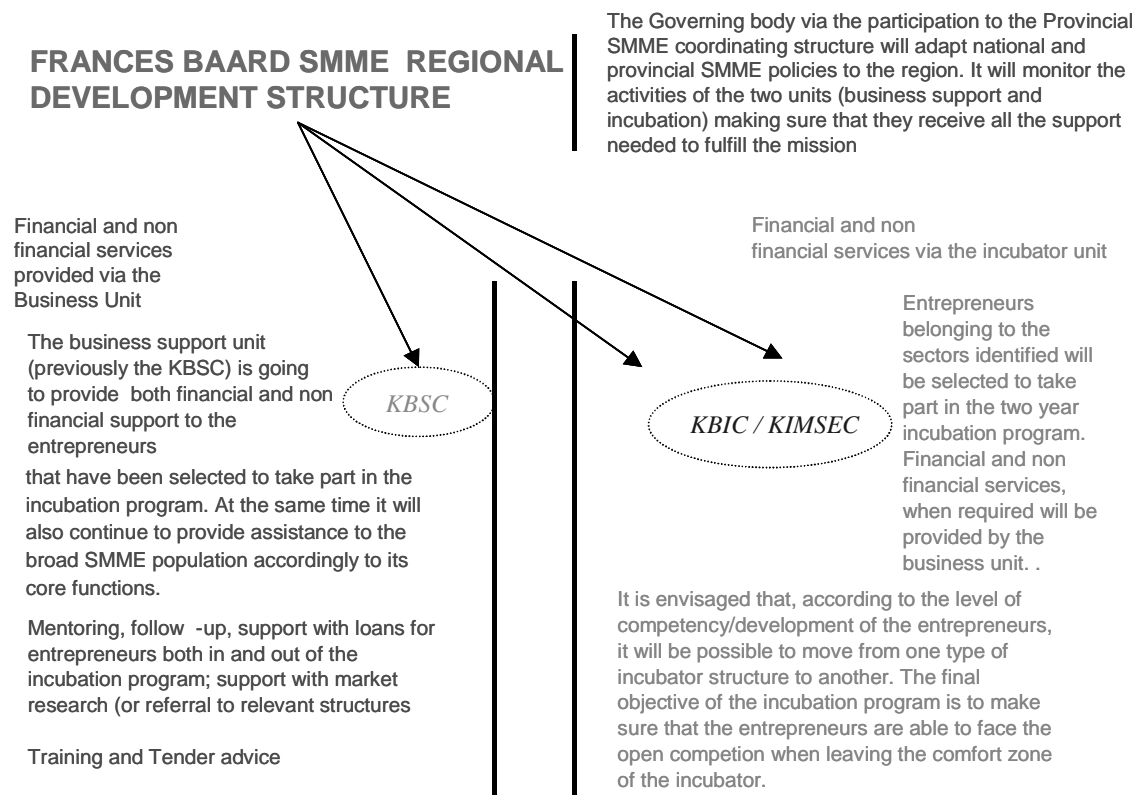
FRANCES BAARD SMME REGIONAL DEVELOPMENT STRUCTURE

The Governing body via the participation to the Provincial SMME coordinating structure will adapt national and provincial SMME policies to the region. It will monitor the activities of the two units (business support and incubation) making sure that they receive all the support needed to fulfill the mission

Financial and non financial services provided via the Business Unit

The business support unit (previously the KBSC) is going to provide both financial and non financial support to the entrepreneurs

KBSC

that have been selected to take part in the incubation program. At the same time it will also continue to provide assistance to the broad SMME population accordingly to its core functions.

Mentoring, follow -up, support with loans for entrepreneurs both in and out of the incubation program; support with market research (or referral to relevant structures

Training and Tender advice

Financial and non financial services via the incubator unit

KBIC / KIMSEC

Entrepreneurs belonging to the sectors identified will be selected to take part in the two year incubation program. Financial and non financial services, when required will be provided by the business unit. .

It is envisaged that, according to the level of competency/development of the entrepreneurs, it will be possible to move from one type of incubator structure to another. The final objective of the incubation program is to make sure that the entrepreneurs are able to face the open competion when leaving the comfort zone of the incubator.